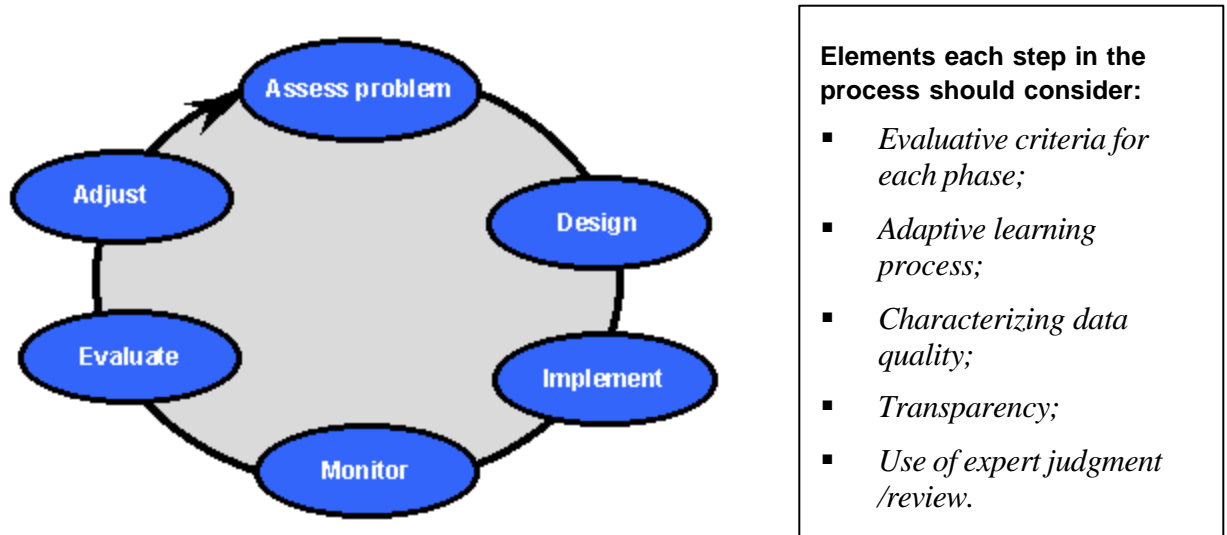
Assess problem

Design

Implement

Monitor

Evaluate

Adjust

**Elements each step in the process should consider:**

- *Evaluative criteria for each phase;*
- *Adaptive learning process;*
- *Characterizing data quality;*
- *Transparency;*
- *Use of expert judgment /review.*